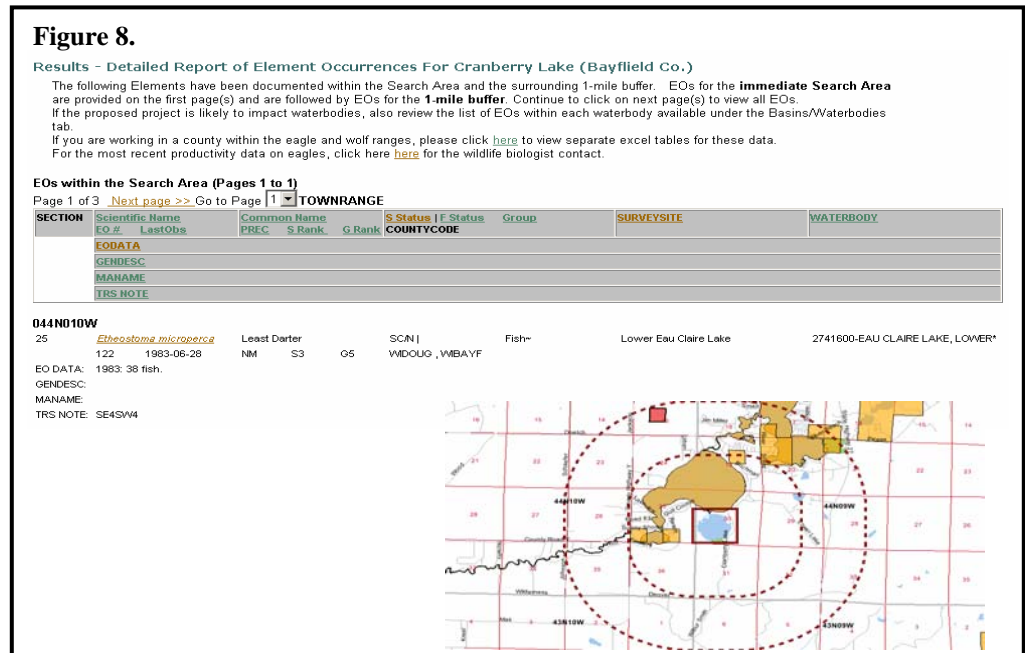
Figure 8.

Results - Detailed Report of Element Occurrences For Cranberry Lake (Bayfield Co.)

The following Elements have been documented within the Search Area and the surrounding 1-mile buffer. EOs for the **immediate Search Area** are provided on the first page(s) and are followed by EOs for the **1-mile buffer**. Continue to click on next page(s) to view all EOs.
If the proposed project is likely to impact waterbodies, also review the list of EOs within each waterbody available under the Basins/Waterbodies tab.
If you are working in a county within the eagle and wolf ranges, please click here to view separate excel tables for these data.
For the most recent productivity data on eagles, click here here for the wildlife biologist contact.

EOs within the Search Area (Pages 1 to 1)
Page 1 of 3 Next page >> Go to Page 1 TOWNRANGE

| SECTION | Scientific Name EO # LastObs | Common Name PREC S Rank G Rank | S Status \| F Status Group COUNTYCODE | SURVEYSITE | WATERBODY |
|---|---|---|---|---|---|
| | EODATA | | | | |
| | GENDESC | | | | |
| | MANAME | | | | |
| | TRS NOTE | | | | |

044N010W

| 25 | Etheostoma microperca | Least Darter | SC/N \| | Fish~ | Lower Eau Claire Lake | 2741600-EAU CLAIRE LAKE, LOWER* |
|---|---|---|---|---|---|---|
| | 122 1983-06-28 | NM S3 G5 | WIDOUG , WIBAYF | | | |

EO DATA: 1983: 38 fish.
GENDESC:
MANAME:
TRS NOTE: SE4SW4

44N10W
44N09W
43N10W
43N09W